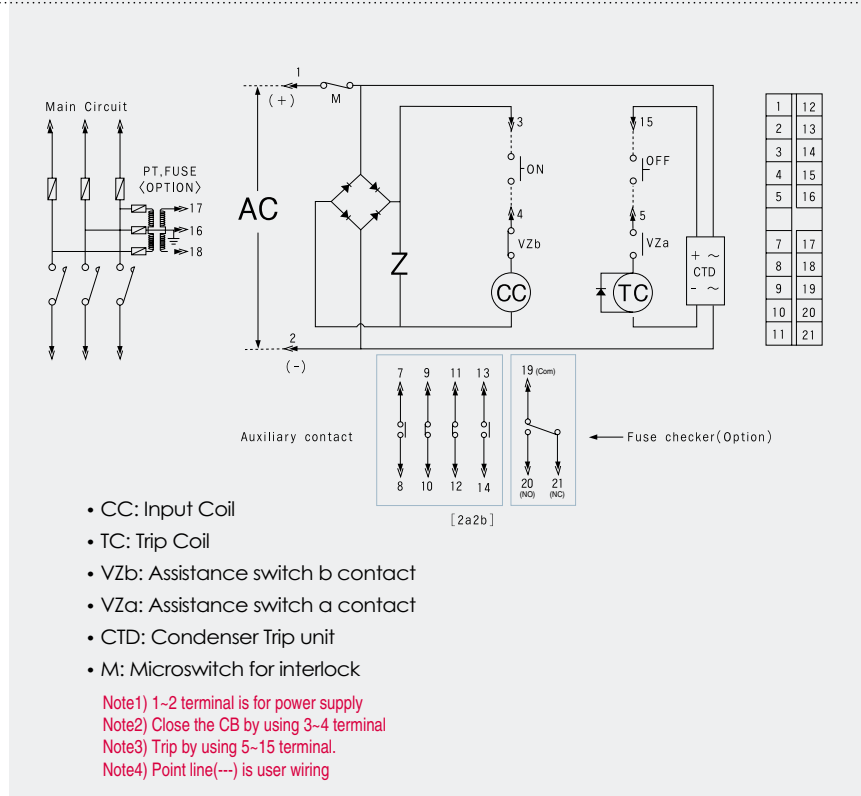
Main Circuit

PT,FUSE
〈OPTION〉
17
16
18

1
(+)
M
AC
2
(-)
Z
3
ON
4
VZb
CC
15
OFF
5
VZa
TC
+ ~
CTD
- ~

| 1 | 12 |
|---|---|
| 2 | 13 |
| 3 | 14 |
| 4 | 15 |
| 5 | 16 |
| 7 | 17 |
| 8 | 18 |
| 9 | 19 |
| 10 | 20 |
| 11 | 21 |

Auxiliary contact
7 9 11 13
8 10 12 14
[2a2b]

19 (Com)
20 (NO)
21 (NC)
Fuse checker(Option)

• CC: Input Coil
• TC: Trip Coil
• VZb: Assistance switch b contact
• VZa: Assistance switch a contact
• CTD: Condenser Trip unit
• M: Microswitch for interlock

Note1) 1~2 terminal is for power supply
Note2) Close the CB by using 3~4 terminal
Note3) Trip by using 5~15 terminal.
Note4) Point line(---) is user wiring